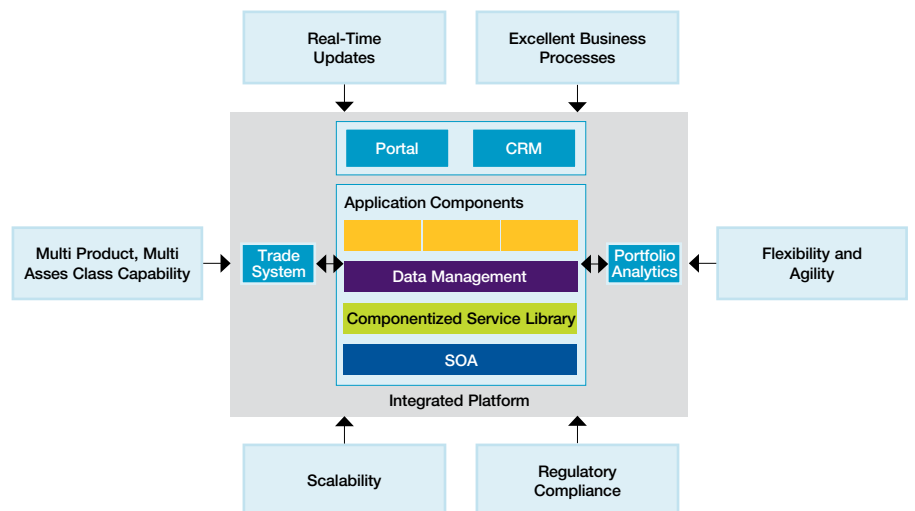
Real-Time Updates

Excellent Business Processes

Portal

CRM

Application Components

Multi Product, Multi Asses Class Capability

Trade System

Data Management

Portfolio Analytics

Flexibility and Agility

Componentized Service Library

SOA

Integrated Platform

Scalability

Regulatory Compliance